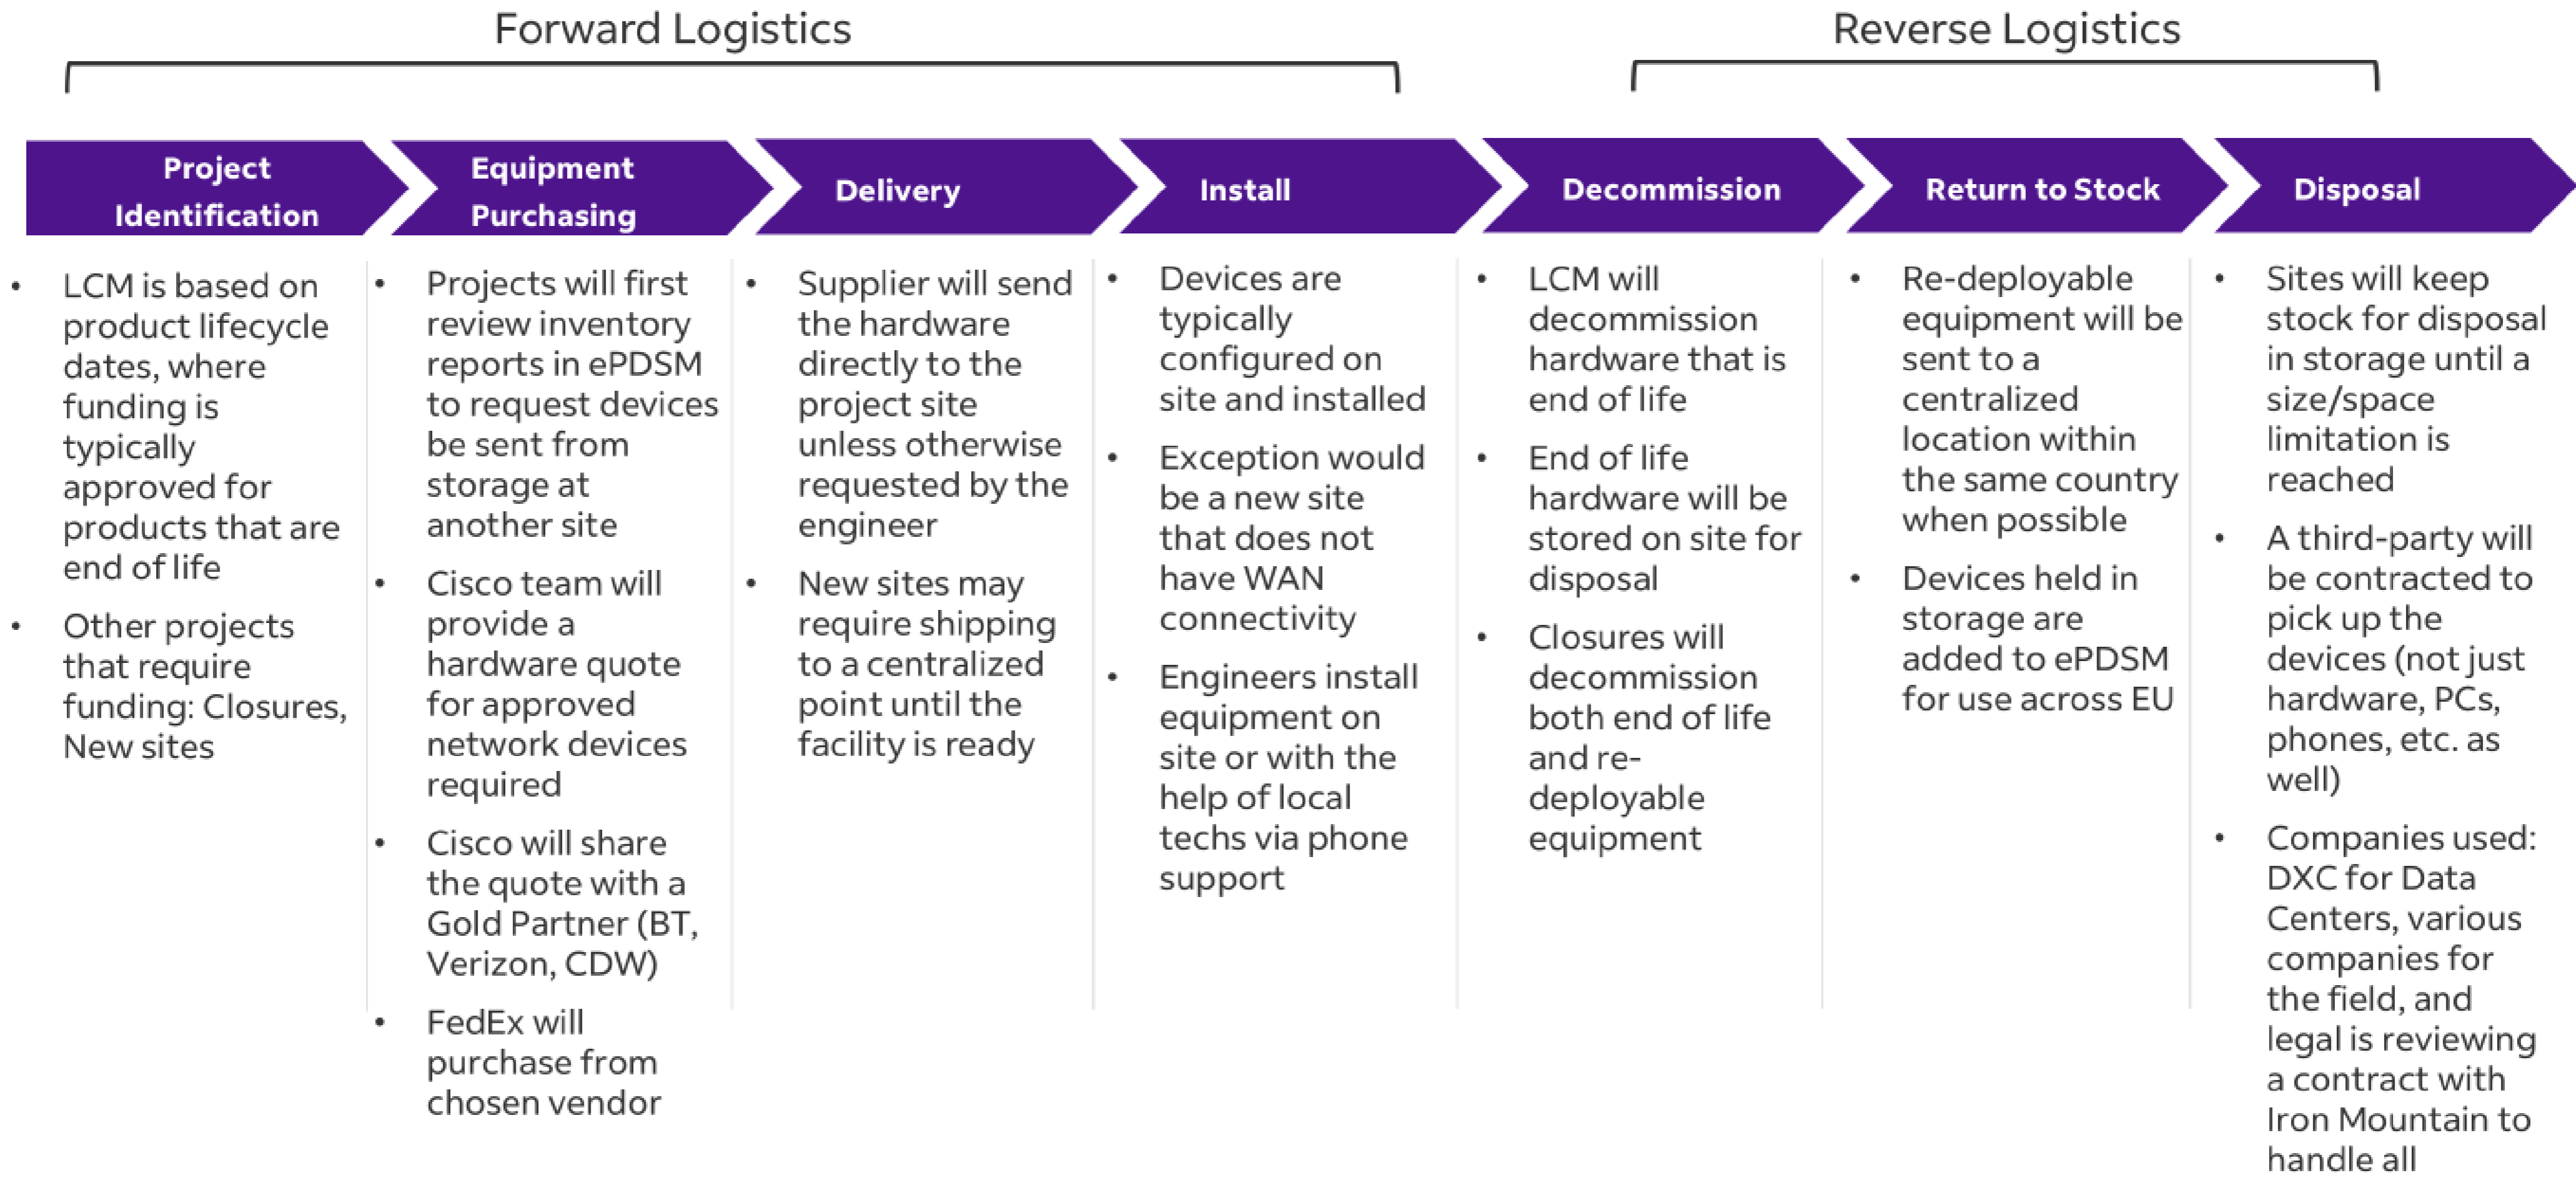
Forward Logistics

Reverse Logistics

Project Identification

Equipment Purchasing

Delivery

Install

Decommission

Return to Stock

Disposal

- LCM is based on product lifecycle dates, where funding is typically approved for products that are end of life
- Other projects that require funding: Closures, New sites

- Projects will first review inventory reports in ePDSM to request devices be sent from storage at another site
- Cisco team will provide a hardware quote for approved network devices required
- Cisco will share the quote with a Gold Partner (BT, Verizon, CDW)
- FedEx will purchase from chosen vendor

- Supplier will send the hardware directly to the project site unless otherwise requested by the engineer
- New sites may require shipping to a centralized point until the facility is ready

- Devices are typically configured on site and installed
- Exception would be a new site that does not have WAN connectivity
- Engineers install equipment on site or with the help of local techs via phone support

- LCM will decommission hardware that is end of life
- End of life hardware will be stored on site for disposal
- Closures will decommission both end of life and re-deployable equipment

- Re-deployable equipment will be sent to a centralized location within the same country when possible
- Devices held in storage are added to ePDSM for use across EU

- Sites will keep stock for disposal in storage until a size/space limitation is reached
- A third-party will be contracted to pick up the devices (not just hardware, PCs, phones, etc. as well)
- Companies used: DXC for Data Centers, various companies for the field, and legal is reviewing a contract with Iron Mountain to handle all